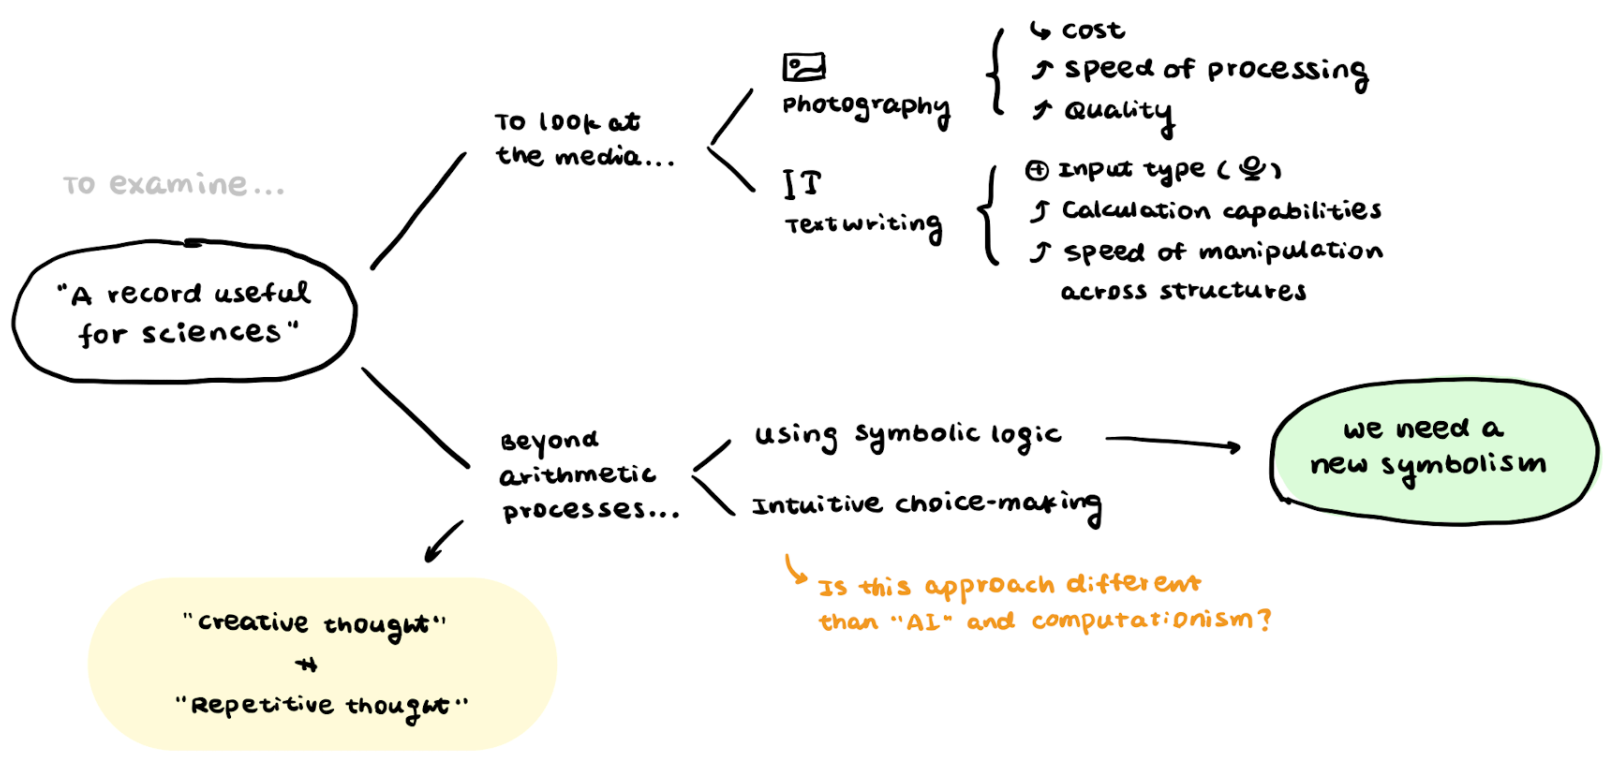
To examine...

"A record useful for sciences"

To look at the media...

Photography

↓ cost
↑ speed of processing
↑ Quality

IT
Textwriting

⊕ Input type ( )
↑ Calculation capabilities
↑ speed of manipulation across structures

Beyond arithmetic processes...

using symbolic logic
Intuitive choice-making

we need a new symbolism

Is this approach different than "AI" and computationism?

"creative thought"
≠
"Repetitive thought"